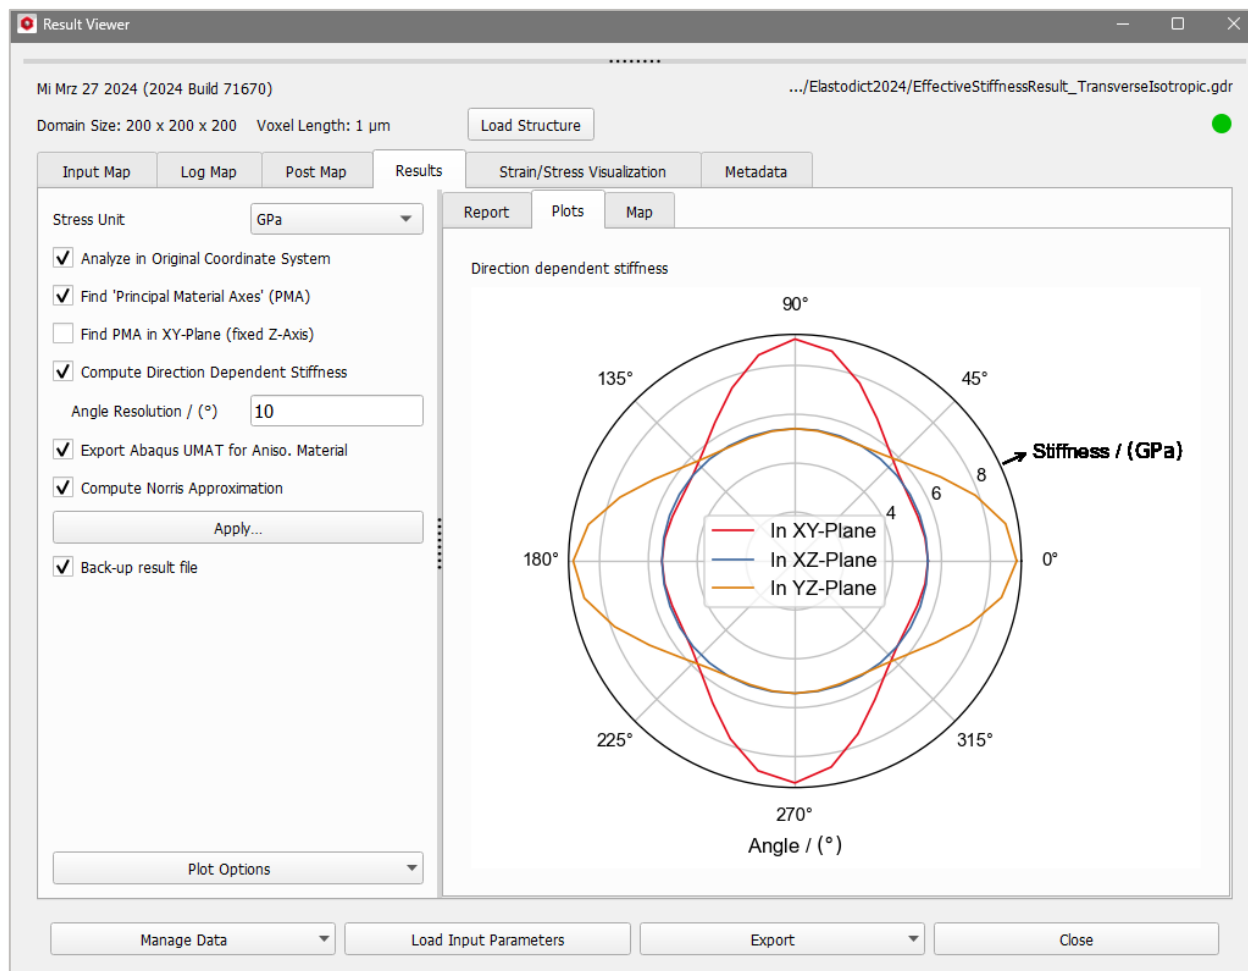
Result Viewer

Mi Mrz 27 2024 (2024 Build 71670)

.../Elastodict2024/EffectiveStiffnessResult_TransverseIsotropic.gdr

Domain Size: 200 x 200 x 200 Voxel Length: 1 μm

Load Structure

Input Map | Log Map | Post Map | Results | Strain/Stress Visualization | Metadata

Stress Unit GPa

Analyze in Original Coordinate System

Find 'Principal Material Axes' (PMA)

Find PMA in XY-Plane (fixed Z-Axis)

Compute Direction Dependent Stiffness

Angle Resolution / (°) 10

Export Abaqus UMAT for Aniso. Material

Compute Norris Approximation

Apply...

Back-up result file

Plot Options

Report | Plots | Map

Direction dependent stiffness

90°

135°

45°

Stiffness / (GPa)

8

6

4

In XY-Plane

In XZ-Plane

In YZ-Plane

180°

0°

225°

315°

270°

Angle / (°)

Manage Data

Load Input Parameters

Export

Close